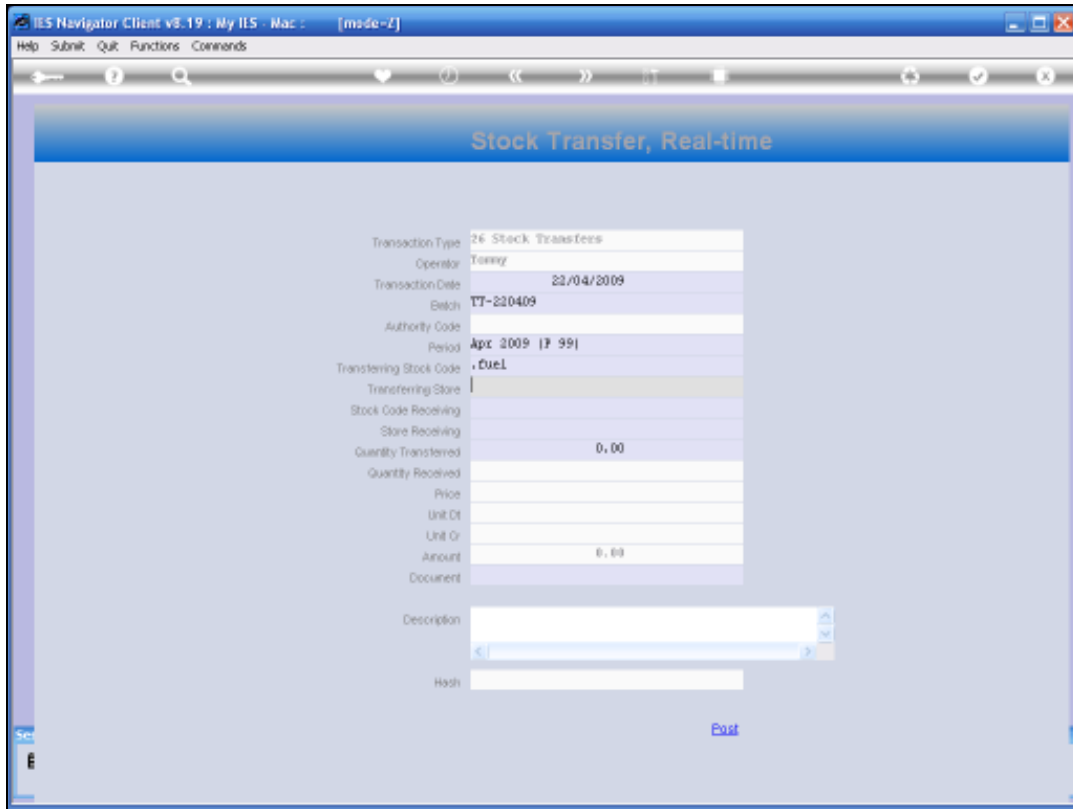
IES Navigator Client v8.19 : My IES - Mac : [mode=Z]

Help Submit Quit Functions Commands

Stock Transfer, Real-time

| | |
|---|---|
| Transaction Type | 26 Stock Transfers |
| Operator | Tommy |
| Transaction Date | 22/04/2009 |
| Batch | TT-220409 |
| Authority Code | |
| Period | Apr 2009 (P 99) |
| Transferring Stock Code | .fuel |
| Transferring Store | |
| Stock Code Receiving | |
| Store Receiving | |
| Quantity Transferred | 0.00 |
| Quantity Received | |
| Price | |
| Unit Dt | |
| Unit Cr | |
| Amount | 0.00 |
| Document | |

Description

Hash

Post